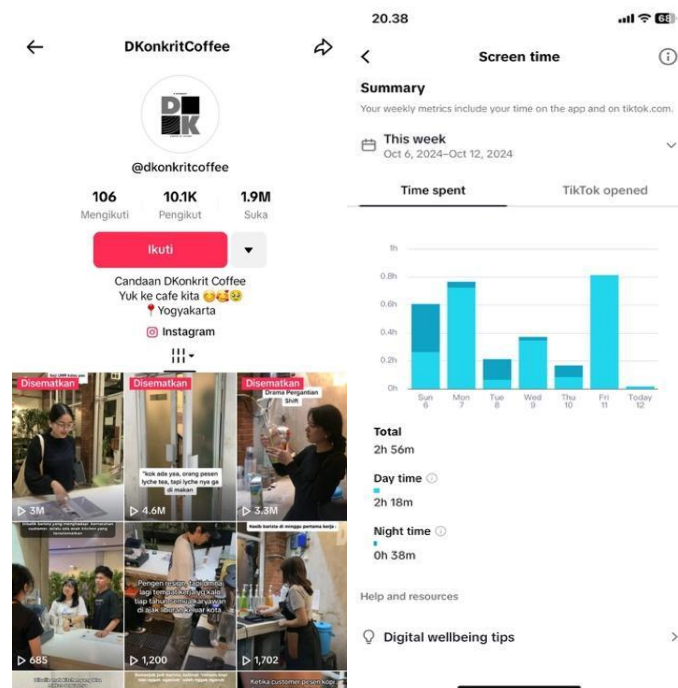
DKonkritCoffee

@dkonkritcoffee

106 Mengikuti
10.1K Pengikut
1.9M Suka

Ikuti

Candaan DKonkrit Coffee
Yuk ke cafe kita 😊🥰🥹
📍Yogyakarta
Instagram

Disematkan
▷ 3M

Disematkan
"kok ada yea, orang pesen lyche tea, tapi lyche nya ga di makan"
▷ 4.6M

Disematkan
Drama Pergantian Shift
▷ 3.3M

▷ 685

Pengen resign tapi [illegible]
▷ 1,200

▷ 1,702

20.38

Screen time

Summary
Your weekly metrics include your time on the app and on tiktok.com.

This week
Oct 6, 2024–Oct 12, 2024

Time spent
TikTok opened

1h
0.8h
0.6h
0.4h
0.2h
0h
Sun 6
Mon 7
Tue 8
Wed 9
Thu 10
Fri 11
Today 12

Total
2h 56m

Day time
2h 18m

Night time
0h 38m

Help and resources

Digital wellbeing tips